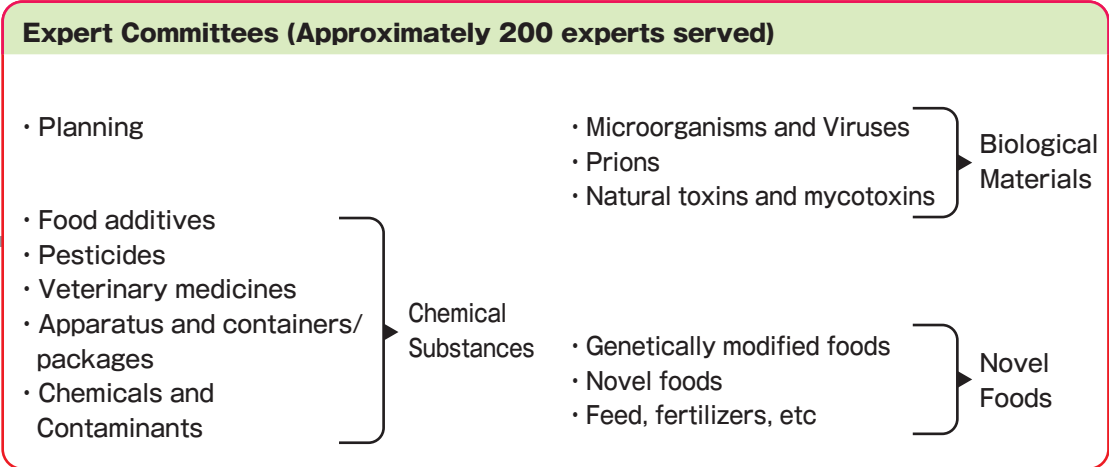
Expert Committees (Approximately 200 experts served)

・Planning

・Food additives
・Pesticides
・Veterinary medicines
・Apparatus and containers/ packages
・Chemicals and Contaminants

Chemical Substances

・Microorganisms and Viruses
・Prions
・Natural toxins and mycotoxins

Biological Materials

・Genetically modified foods
・Novel foods
・Feed, fertilizers, etc

Novel Foods